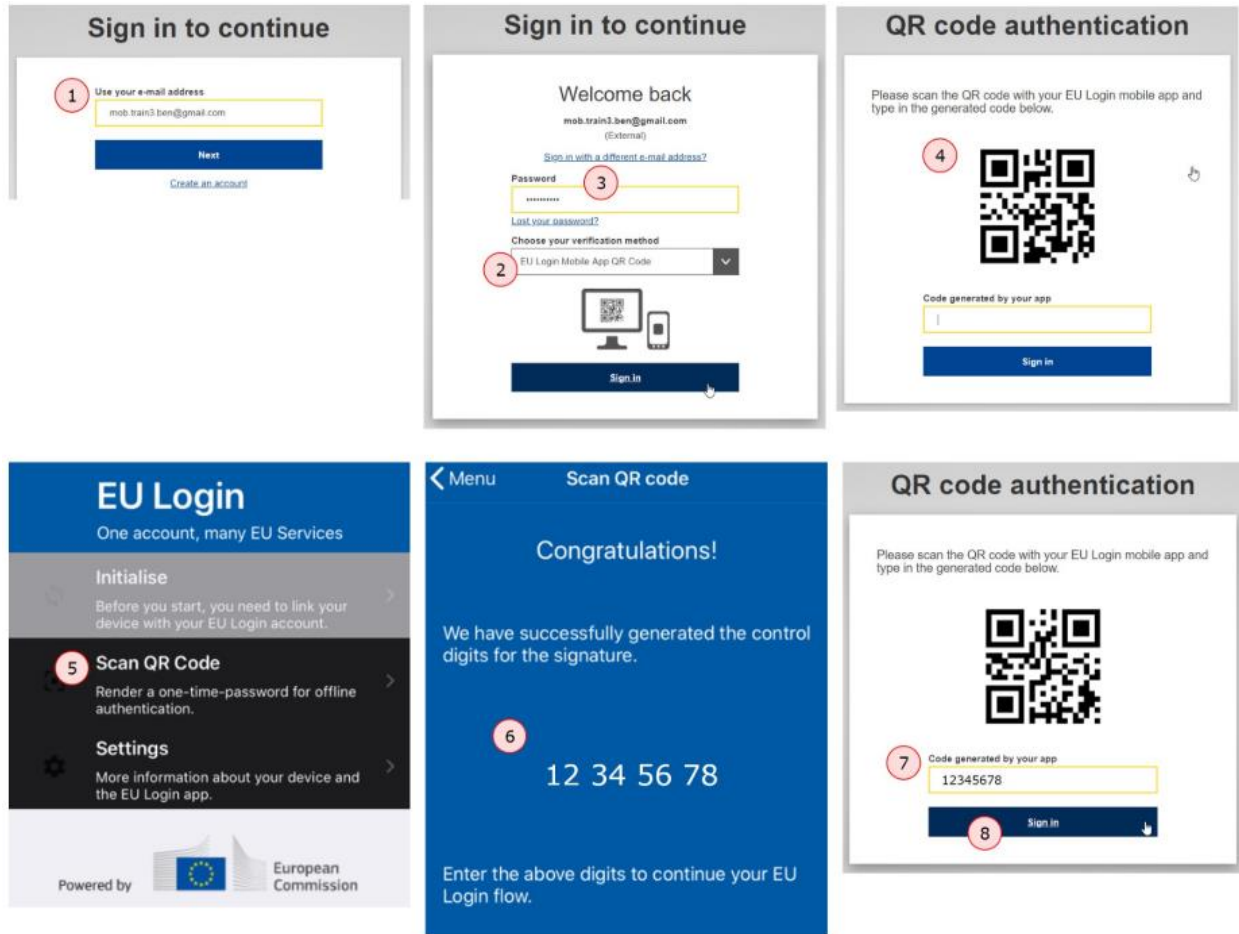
Sign in to continue

1

Use your e-mail address

mob.train3.ben@gmail.com

Next

Create an account

Sign in to continue

Welcome back

mob.train3.ben@gmail.com

(External)

Sign in with a different e-mail address?

Password

3

••••••••••

Lost your password?

Choose your verification method

2

EU Login Mobile App QR Code

Sign in

QR code authentication

Please scan the QR code with your EU Login mobile app and type in the generated code below.

4

Code generated by your app

Sign in

EU Login

One account, many EU Services

Initialise

Before you start, you need to link your device with your EU Login account.

5

Scan QR Code

Render a one-time-password for offline authentication.

Settings

More information about your device and the EU Login app.

Powered by

European Commission

Menu

Scan QR code

Congratulations!

We have successfully generated the control digits for the signature.

6

12 34 56 78

Enter the above digits to continue your EU Login flow.

QR code authentication

Please scan the QR code with your EU Login mobile app and type in the generated code below.

7

Code generated by your app

12345678

Sign in

8